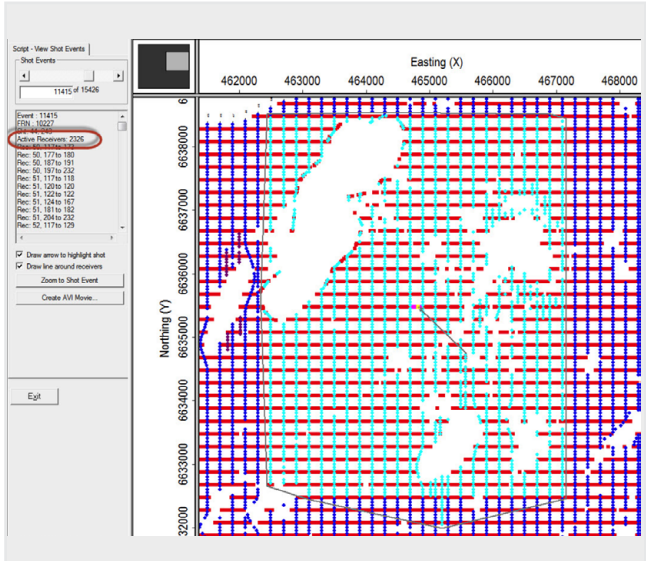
Script - View Shot Events

Shot Events

11415 of 15426

Event : 11415
FFN : 10227
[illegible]
Active Receivers: 2326
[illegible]
Rec: 50, 177 to 180
Rec: 50, 187 to 191
Rec: 50, 197 to 232
Rec: 51, 117 to 118
Rec: 51, 120 to 120
Rec: 51, 122 to 122
Rec: 51, 124 to 167
Rec: 51, 181 to 182
Rec: 51, 204 to 232
Rec: 52, 117 to 129

Draw arrow to highlight shot

Draw line around receivers

Zoom to Shot Event

Create AVI Movie...

Exit

Easting (X)

462000 463000 464000 465000 466000 467000 468000

Northing (Y)

6638000 6637000 6636000 6635000 6634000 6633000 6632000